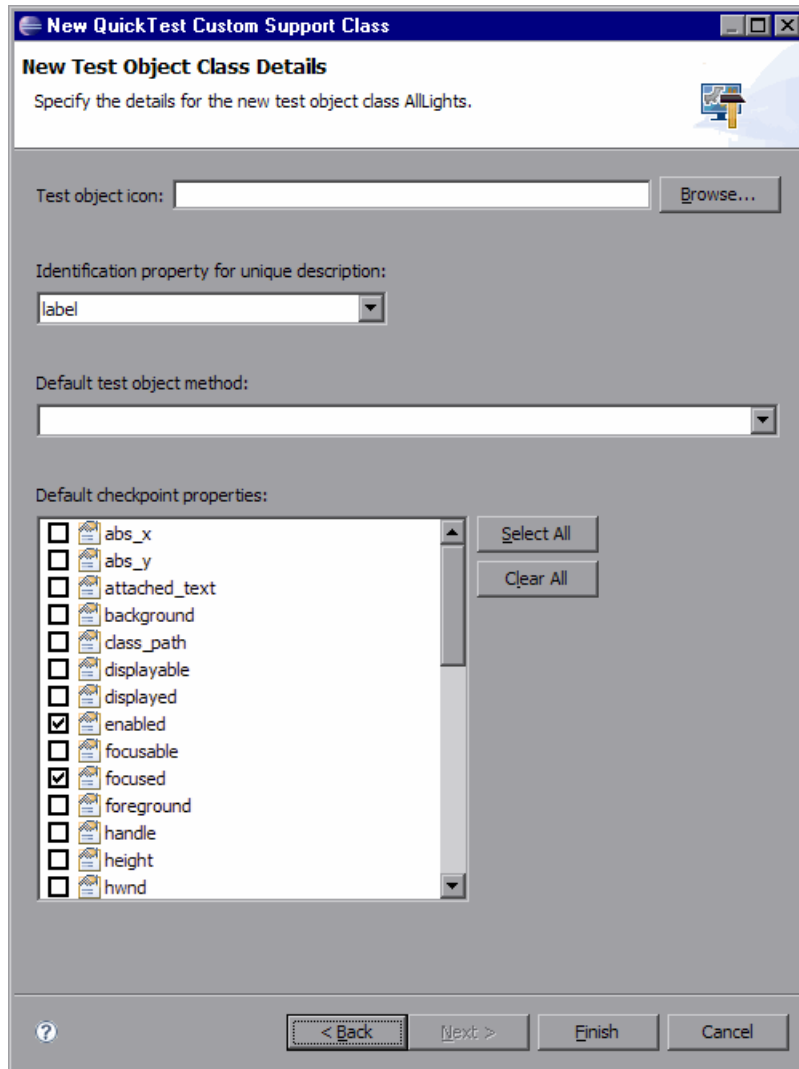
New QuickTest Custom Support Class

New Test Object Class Details

Specify the details for the new test object class AllLights.

Test object icon:

Browse...

Identification property for unique description:

label

Default test object method:

Default checkpoint properties:

abs_x
abs_y
attached_text
background
class_path
displayable
displayed
enabled
focusable
focused
foreground
handle
height
hwnd

Select All

Clear All

< Back

Next >

Finish

Cancel